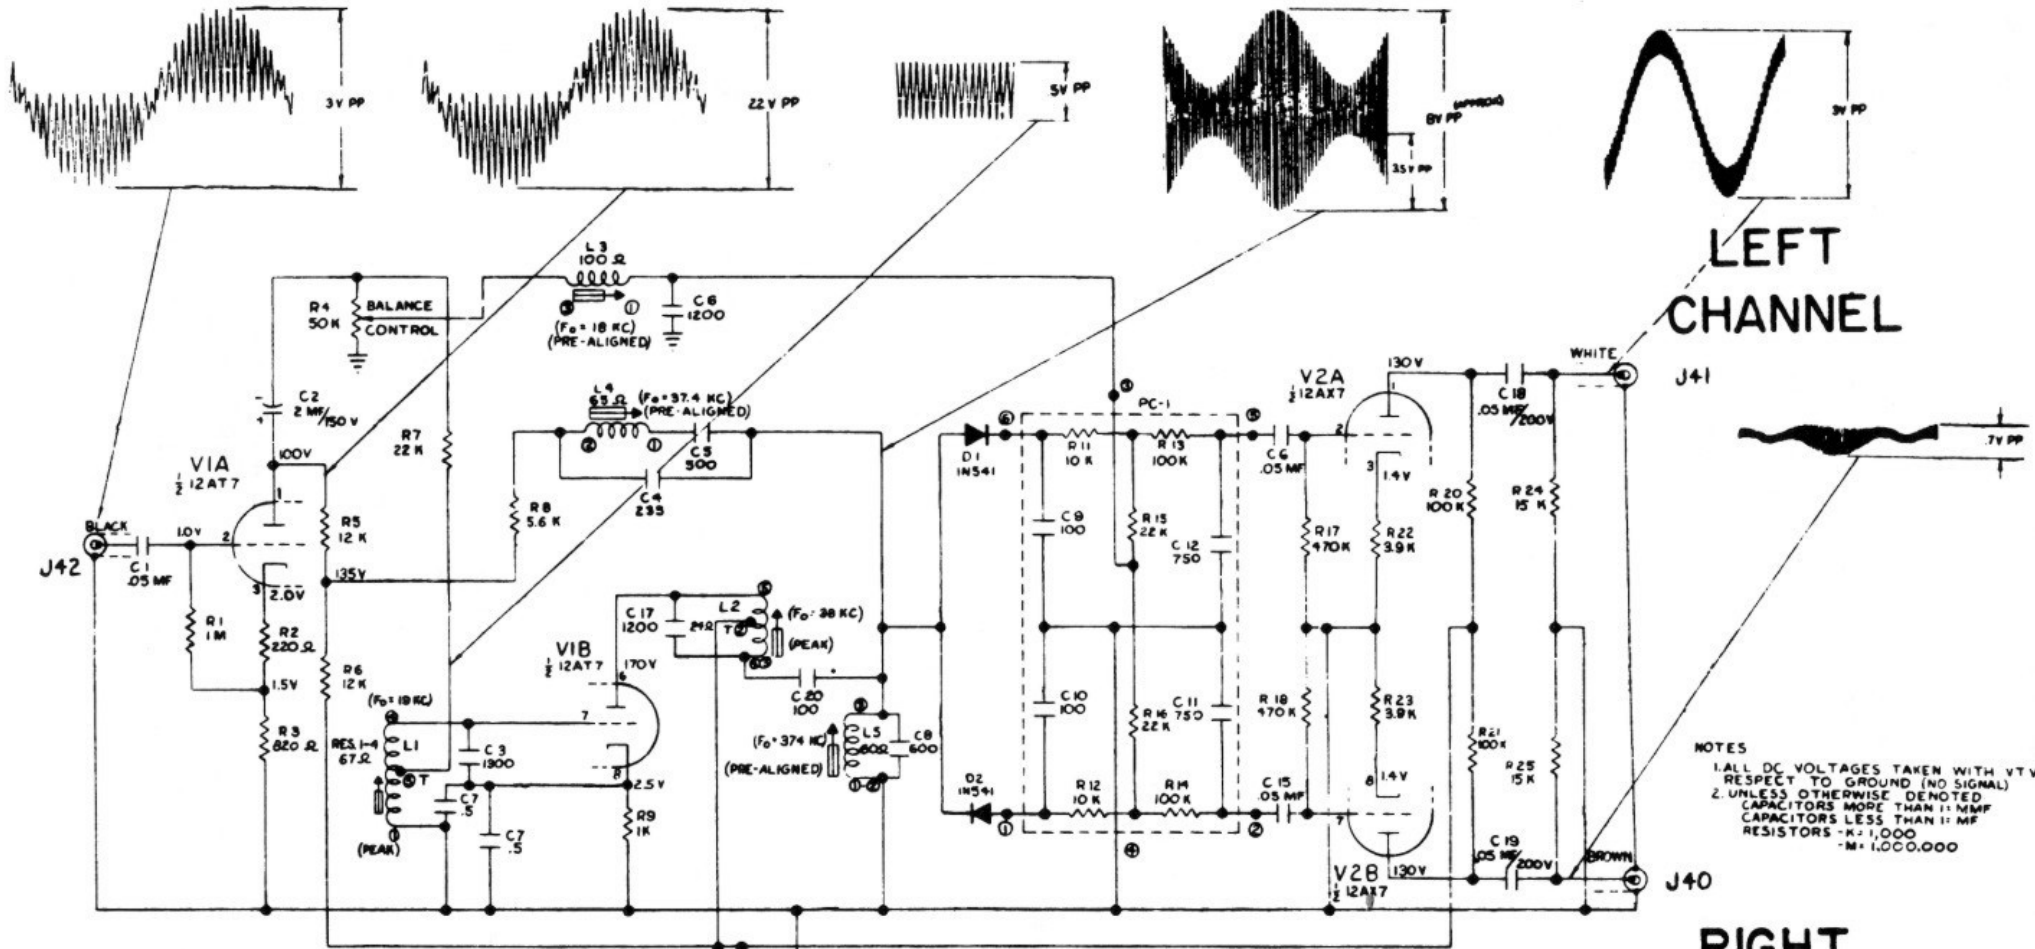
3V PP

22V PP

5V PP

8V PP (APPROX)

3.5V PP

3V PP

LEFT CHANNEL

L3
100 Ω
3 1
($F_0$ = 18 KC)
(PRE-ALIGNED)

C6
1200

R4
50K
BALANCE CONTROL

C2
2 MF/150 V

R7
22K

L4
65 Ω
($F_0$ = 37.4 KC)
(PRE-ALIGNED)
2 1

C5
500

C4
235

R8
5.6K

V1A
$\frac{1}{2}$ 12AT7

100V

1.0V

R5
12K

135V

2.0V

BLACK

J42

C1
.05 MF

R1
1M

R2
220 Ω

1.5V

R3
820 Ω

R6
12K

($F_0$ = 19 KC)

RES. 1-4
L1
67 Ω

T

(PEAK)

C3
1300

C7
.5

C7
.5

R9
1K

V1B
$\frac{1}{2}$ 12AT7

170V

2.5V

C17
1200

24 Ω

L2
T

($F_0$ = 38 KC)

(PEAK)

C20
100

($F_0$ = 37.4 KC)
(PRE-ALIGNED)

L5
60 Ω

C8
600

D1
1N541

D2
1N541

PC-1

R11
10K

R13
100K

C9
100

R15
22K

C12
750

C10
100

R16
22K

C11
750

R12
10K

R14
100K

C6
.05 MF

C15
.05 MF

V2A
$\frac{1}{2}$ 12AX7

130V

1.4V

R17
470K

R22
3.9K

R18
470K

R23
3.9K

1.4V

V2B
$\frac{1}{2}$ 12AX7

130V

R20
100K

R21
100K

C18
.05 MF/200V

R24
15K

R25
15K

C19
.05 MF/200V

WHITE

J41

.7V PP

BROWN

J40

NOTES
1. ALL DC VOLTAGES TAKEN WITH VTVM RESPECT TO GROUND (NO SIGNAL)
2. UNLESS OTHERWISE DENOTED
CAPACITORS MORE THAN 1 = MMF
CAPACITORS LESS THAN 1 = MF
RESISTORS - K = 1,000
- M = 1,000,000

RIGHT